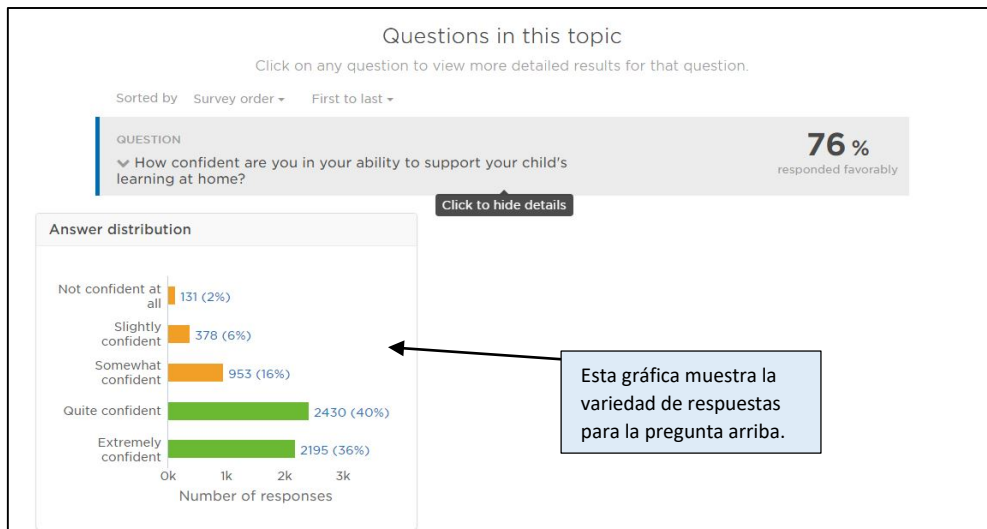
Questions in this topic

Click on any question to view more detailed results for that question.

Sorted by Survey order ▾ First to last ▾

QUESTION

How confident are you in your ability to support your child's learning at home?

76 %
responded favorably

Click to hide details

Answer distribution

Not confident at all 131 (2%)
Slightly confident 378 (6%)
Somewhat confident 953 (16%)
Quite confident 2430 (40%)
Extremely confident 2195 (36%)

0k 1k 2k 3k
Number of responses

Esta gráfica muestra la variedad de respuestas para la pregunta arriba.